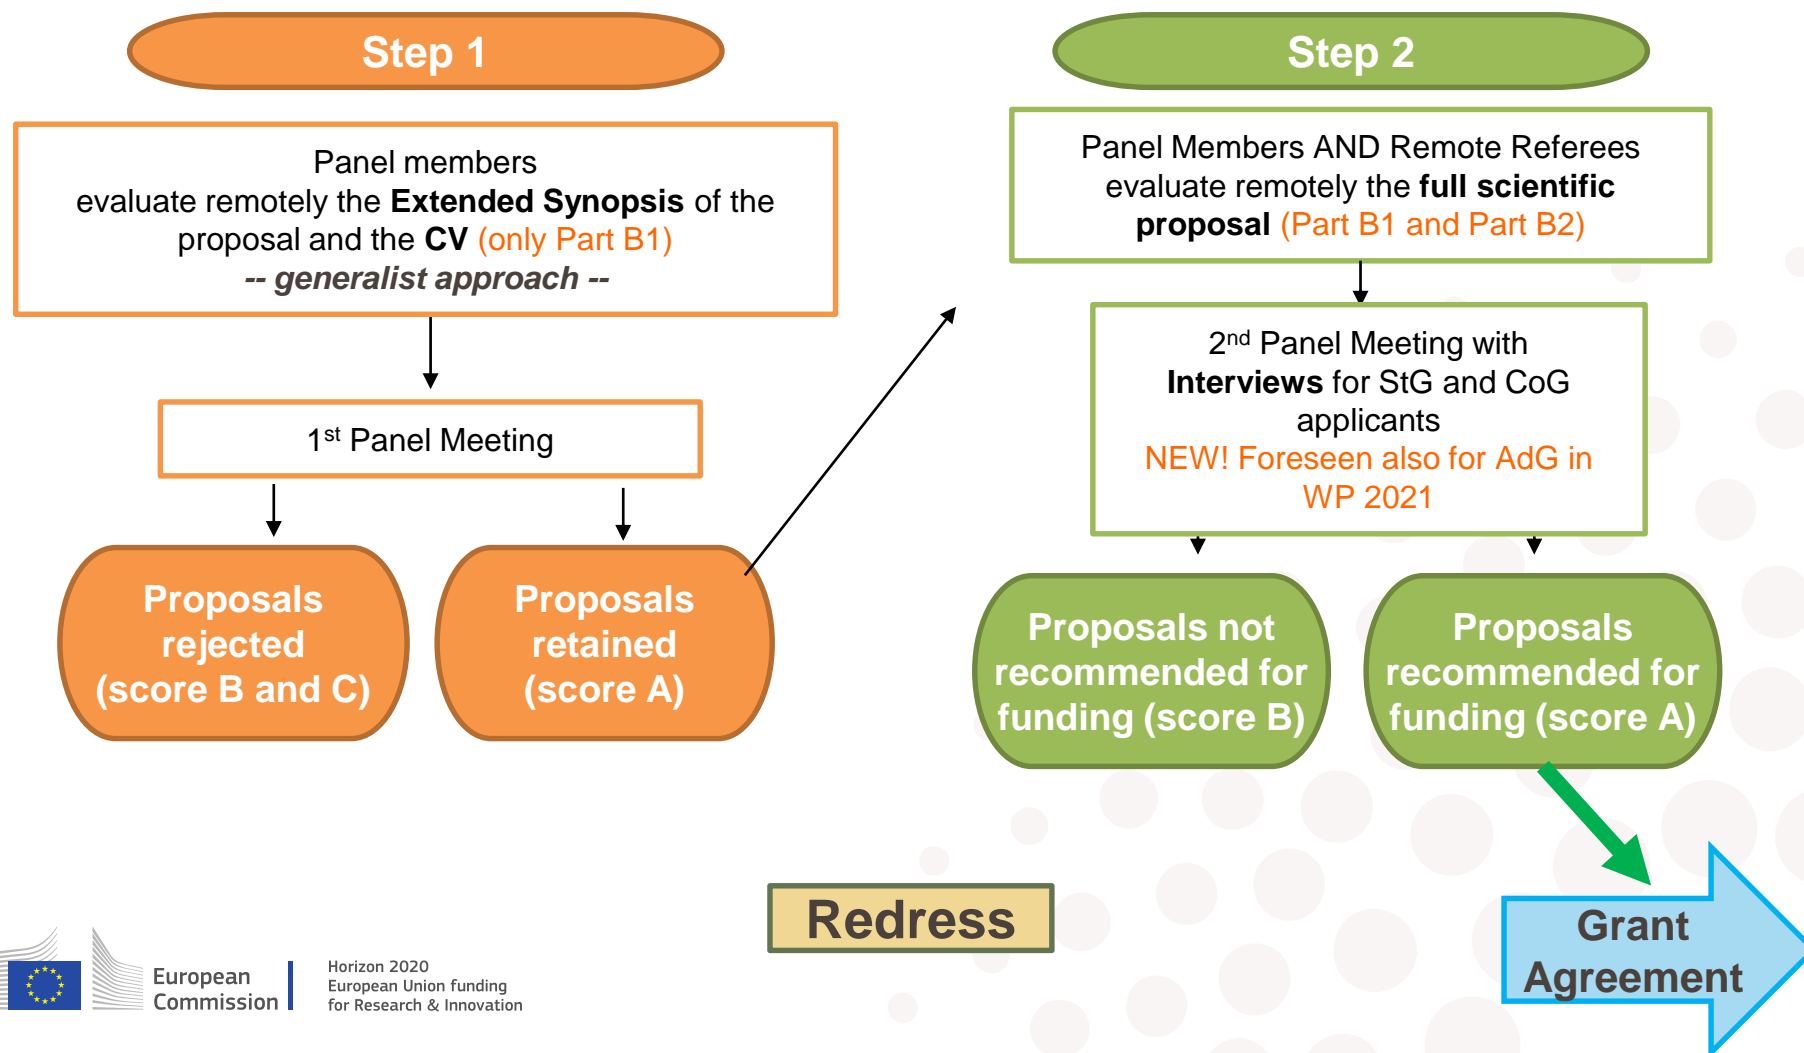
Step 1

Panel members evaluate remotely the **Extended Synopsis** of the proposal and the **CV** (only Part B1)
*-- generalist approach --*

1$^{st}$ Panel Meeting

Proposals rejected (score B and C)

Proposals retained (score A)

Step 2

Panel Members AND Remote Referees evaluate remotely the **full scientific proposal** (Part B1 and Part B2)

2$^{nd}$ Panel Meeting with **Interviews** for StG and CoG applicants
NEW! Foreseen also for AdG in WP 2021

Proposals not recommended for funding (score B)

Proposals recommended for funding (score A)

Redress

Grant Agreement

European Commission

Horizon 2020
European Union funding
for Research & Innovation